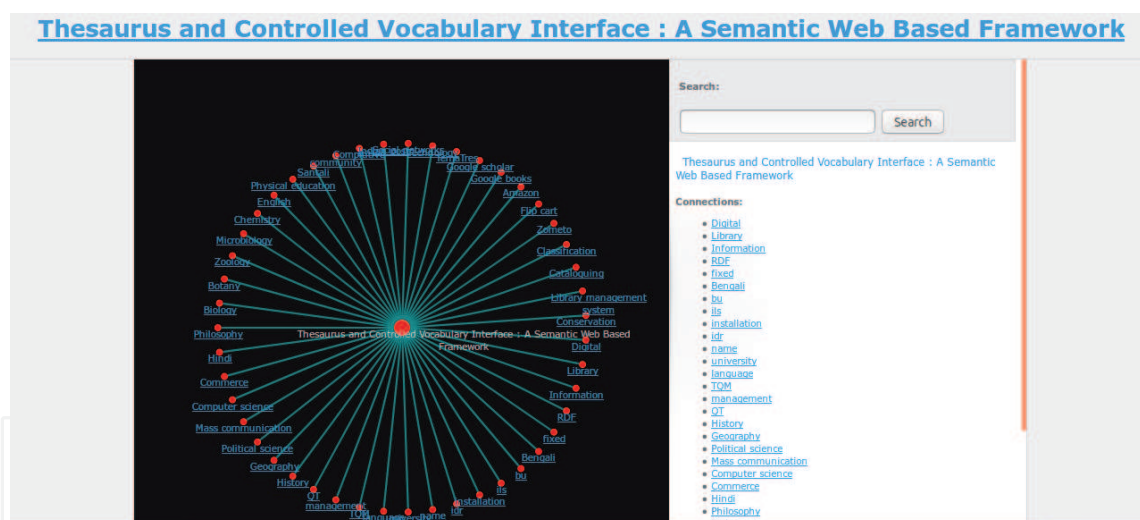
Thesaurus and Controlled Vocabulary Interface : A Semantic Web Based Framework

community
Santali
Physical education
English
Chemistry
Microbiology
Zoology
Botany
Biology
Philosophy
Hindi
Commerce
Computer science
Mass communication
Political science
Geography
History
QT
management
TQM
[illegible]
Google scholar
Google books
Amazon
Flip cart
Zometo
Classification
Cataloguing
Library management system
Conservation
Digital
Library
Information
RDF
fixed
Bengali
bu
ils
installation
idr
name
Thesaurus and Controlled Vocabulary Interface : A Semantic Web Based Framework

Search:
Search

Thesaurus and Controlled Vocabulary Interface : A Semantic Web Based Framework

Connections:
• Digital
• Library
• Information
• RDF
• fixed
• Bengali
• bu
• ils
• installation
• idr
• name
• university
• language
• TQM
• management
• QT
• History
• Geography
• Political science
• Mass communication
• Computer science
• Commerce
• Hindi
• Philosophy